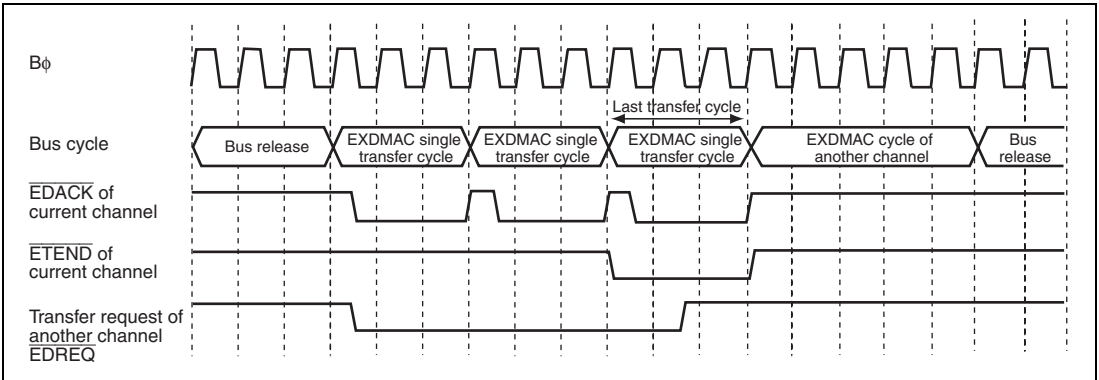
Bϕ

Last transfer cycle

Bus cycle

Bus release

EXDMAC single transfer cycle

EXDMAC single transfer cycle

EXDMAC single transfer cycle

EXDMAC cycle of another channel

Bus release

$\overline{\text{EDACK}}$ of current channel

$\overline{\text{ETEND}}$ of current channel

Transfer request of another channel $\overline{\text{EDREQ}}$